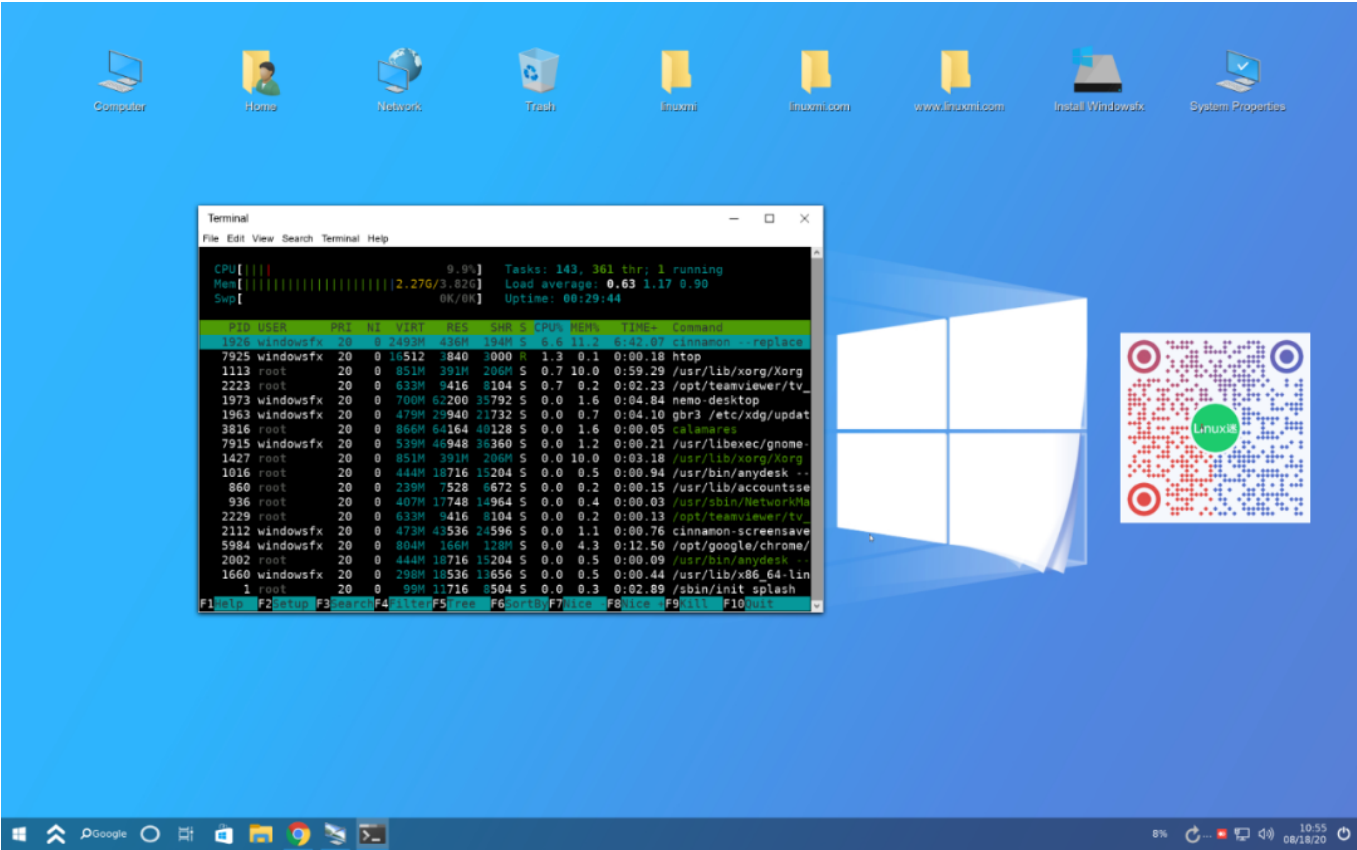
Computer Home Network Trash linuxmi linuxmi.com www.linuxmi.com Install Windowsfx System Properties

Terminal

File Edit View Search Terminal Help

CPU[|||| 9.9%] Tasks: 143, 361 thr; 1 running
Mem[|||||||||||||||||||2.27G/3.82G] Load average: 0.63 1.17 0.90
Swp[ 0K/0K] Uptime: 00:29:44

| PID | USER | PRI | NI | VIRT | RES | SHR | S | CPU% | MEM% | TIME+ | Command |
|---|---|---|---|---|---|---|---|---|---|---|---|
| 1926 | windowsfx | 20 | 0 | 2493M | 436M | 194M | S | 6.6 | 11.2 | 6:42.07 | cinnamon --replace |
| 7925 | windowsfx | 20 | 0 | 16512 | 3840 | 3000 | R | 1.3 | 0.1 | 0:00.18 | htop |
| 1113 | root | 20 | 0 | 851M | 391M | 206M | S | 0.7 | 10.0 | 0:59.29 | /usr/lib/xorg/Xorg |
| 2223 | root | 20 | 0 | 633M | 9416 | 8104 | S | 0.7 | 0.2 | 0:02.23 | /opt/teamviewer/tv_ |
| 1973 | windowsfx | 20 | 0 | 700M | 62200 | 35792 | S | 0.0 | 1.6 | 0:04.84 | nemo-desktop |
| 1963 | windowsfx | 20 | 0 | 479M | 29940 | 21732 | S | 0.0 | 0.7 | 0:04.10 | gbr3 /etc/xdg/updat |
| 3816 | root | 20 | 0 | 866M | 64164 | 40128 | S | 0.0 | 1.6 | 0:00.05 | calamares |
| 7915 | windowsfx | 20 | 0 | 539M | 46948 | 36360 | S | 0.0 | 1.2 | 0:00.21 | /usr/libexec/gnome- |
| 1427 | root | 20 | 0 | 851M | 391M | 206M | S | 0.0 | 10.0 | 0:03.18 | /usr/lib/xorg/Xorg |
| 1016 | root | 20 | 0 | 444M | 18716 | 15204 | S | 0.0 | 0.5 | 0:00.94 | /usr/bin/anydesk -- |
| 860 | root | 20 | 0 | 239M | 7528 | 6672 | S | 0.0 | 0.2 | 0:00.15 | /usr/lib/accountsse |
| 936 | root | 20 | 0 | 407M | 17748 | 14964 | S | 0.0 | 0.4 | 0:00.03 | /usr/sbin/NetworkMa |
| 2229 | root | 20 | 0 | 633M | 9416 | 8104 | S | 0.0 | 0.2 | 0:00.13 | /opt/teamviewer/tv_ |
| 2112 | windowsfx | 20 | 0 | 473M | 43536 | 24596 | S | 0.0 | 1.1 | 0:00.76 | cinnamon-screensave |
| 5984 | windowsfx | 20 | 0 | 804M | 166M | 128M | S | 0.0 | 4.3 | 0:12.50 | /opt/google/chrome/ |
| 2002 | root | 20 | 0 | 444M | 18716 | 15204 | S | 0.0 | 0.5 | 0:00.09 | /usr/bin/anydesk -- |
| 1660 | windowsfx | 20 | 0 | 298M | 18536 | 13656 | S | 0.0 | 0.5 | 0:00.44 | /usr/lib/x86_64-lin |
| 1 | root | 20 | 0 | 99M | 11716 | 8504 | S | 0.0 | 0.3 | 0:02.89 | /sbin/init splash |

F1Help F2Setup F3Search F4Filter F5Tree F6SortBy F7Nice - F8Nice + F9Kill F10Quit

Linux迷

Google

8% 10:55 08/18/20